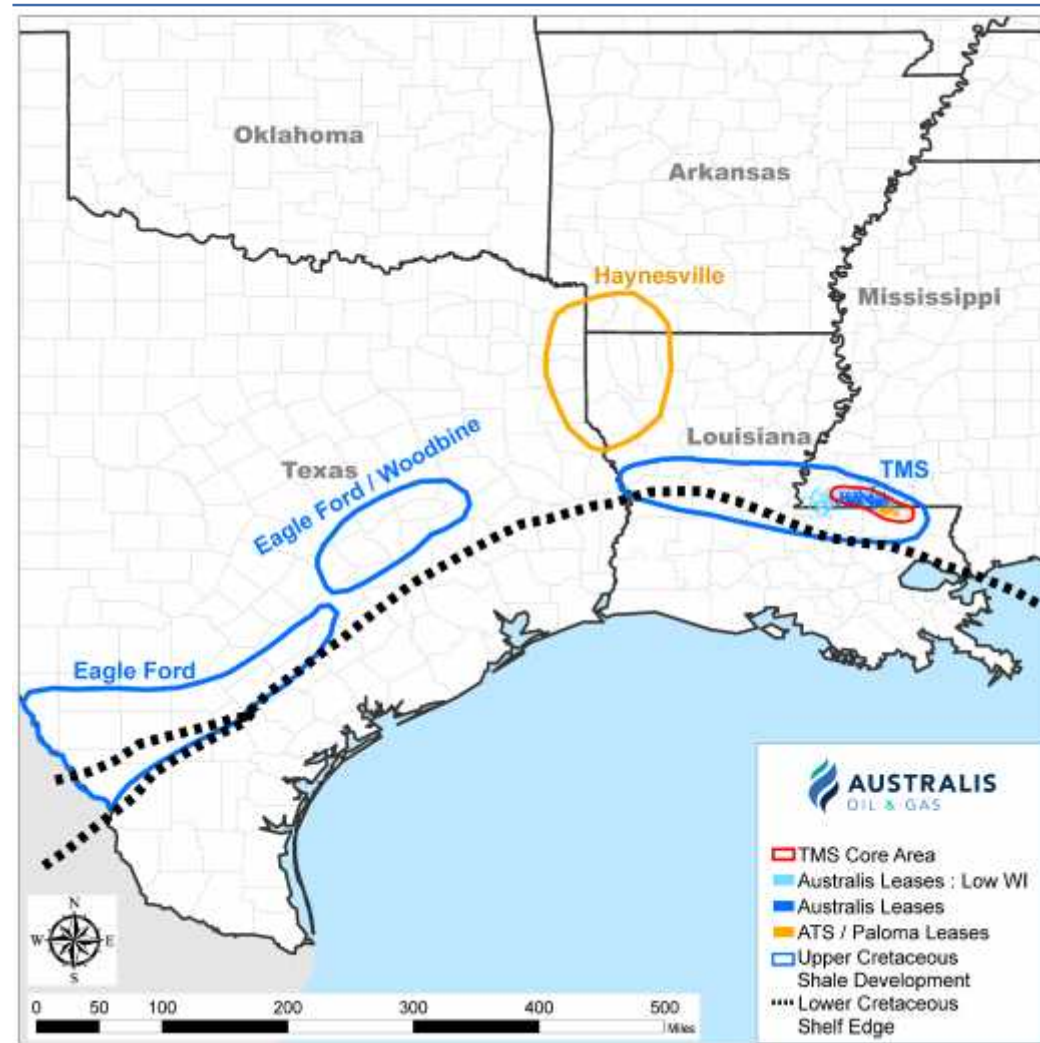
Oklahoma

Arkansas

Haynesville

Mississippi

Louisiana

TMS

Texas

Eagle Ford / Woodbine

Eagle Ford

AUSTRALIS
OIL & GAS

TMS Core Area
Australis Leases : Low WI
Australis Leases
ATS / Paloma Leases
Upper Cretaceous Shale Development
Lower Cretaceous Shelf Edge

N
W E
S

0 50 100 200 300 400 500
Miles